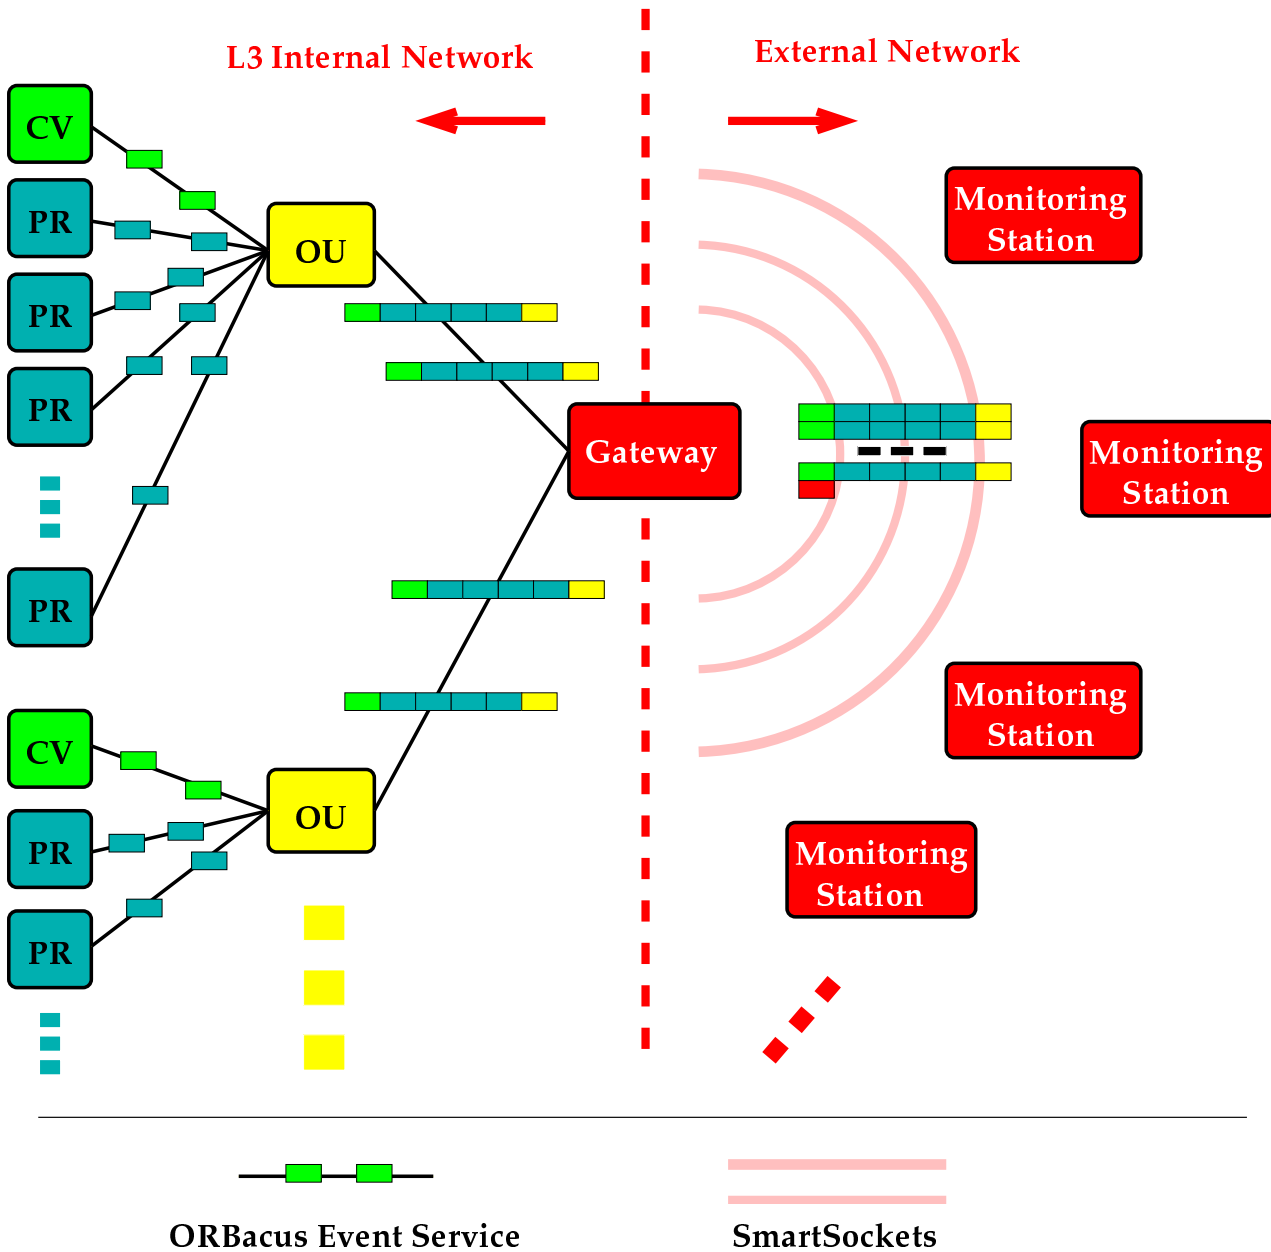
L3 Internal Network

External Network

CV

PR

PR

PR

PR

OU

Gateway

Monitoring Station

Monitoring Station

Monitoring Station

Monitoring Station

CV

PR

PR

OU

ORBacus Event Service

SmartSockets